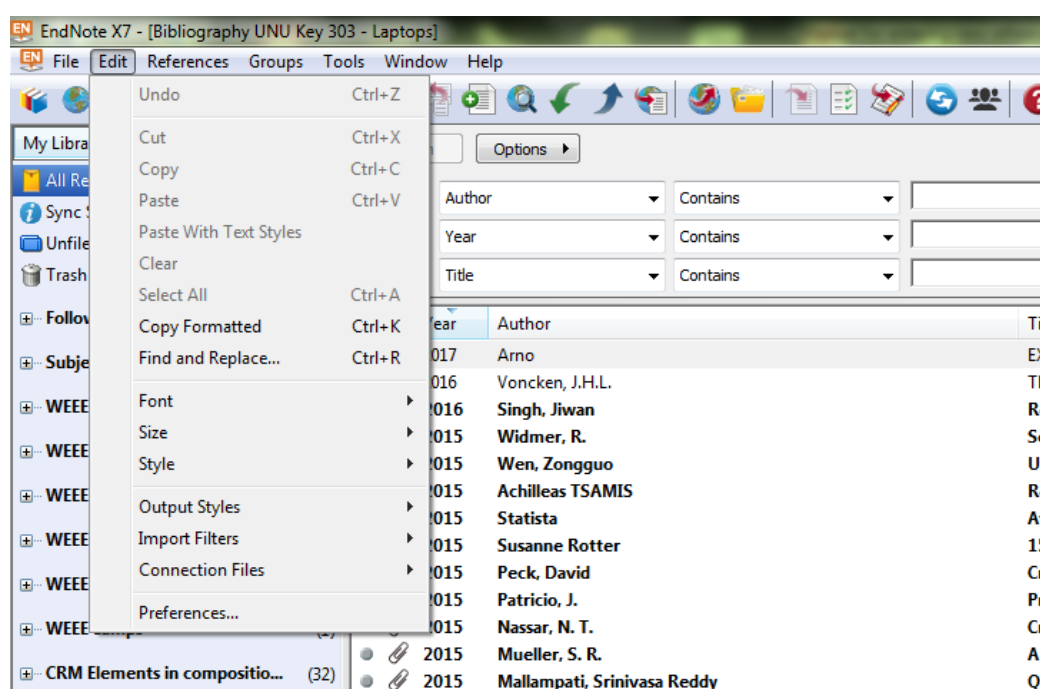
EndNote X7 - [Bibliography UNU Key 303 - Laptops]

File Edit References Groups Tools Window Help

| Undo | Ctrl+Z |
|---|---|
| Cut | Ctrl+X |
| Copy | Ctrl+C |
| Paste | Ctrl+V |
| Paste With Text Styles | |
| Clear | |
| Select All | Ctrl+A |
| Copy Formatted | Ctrl+K |
| Find and Replace... | Ctrl+R |
| Font | |
| Size | |
| Style | |
| Output Styles | |
| Import Filters | |
| Connection Files | |
| Preferences... | |

My Libra
All Re
Sync
Unfile
Trash
Follov
Subje
WEEE
WEEE
WEEE
WEEE
WEEE
WEEE
WEEE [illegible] (1)
CRM Elements in compositio... (32)

Options

| Author | Contains |
|---|---|
| Year | Contains |
| Title | Contains |

| Year | Author | Ti |
|---|---|---|
| 2017 | Arno | EX |
| 2016 | Voncken, J.H.L. | Tl |
| 2016 | Singh, Jiwan | R |
| 2015 | Widmer, R. | S |
| 2015 | Wen, Zongguo | U |
| 2015 | Achilleas TSAMIS | R |
| 2015 | Statista | A |
| 2015 | Susanne Rotter | 1 |
| 2015 | Peck, David | C |
| 2015 | Patricio, J. | P |
| 2015 | Nassar, N. T. | C |
| 2015 | Mueller, S. R. | A |
| 2015 | Mallampati, Srinivasa Reddy | O |